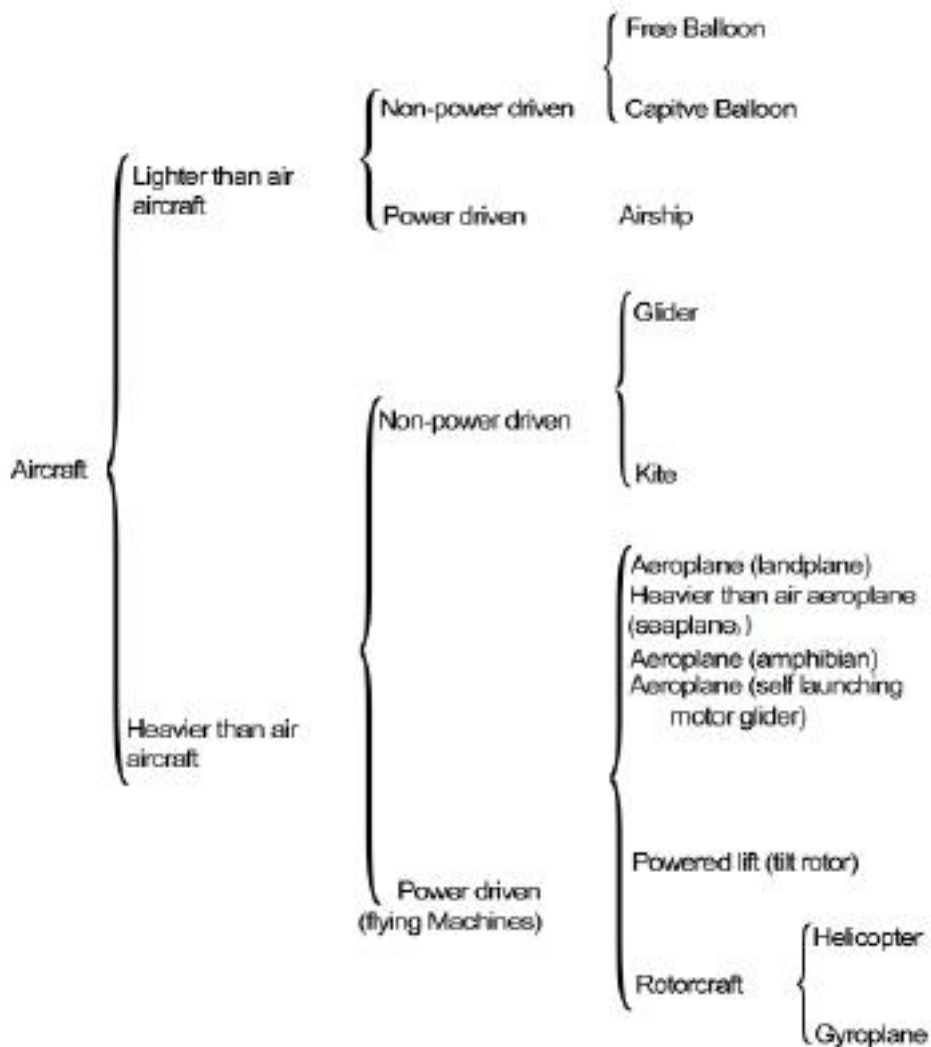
Free Balloon

Non-power driven

Capitve Balloon

Lighter than air aircraft

Power driven

Airship

Glider

Non-power driven

Aircraft

Kite

Aeroplane (landplane)

Heavier than air aeroplane (seaplane,)

Aeroplane (amphibian)

Aeroplane (self launching motor glider)

Heavier than air aircraft

Powered lift (tilt rotor)

Power driven (flying Machines)

Helicopter

Rotorcraft

Gyroplane